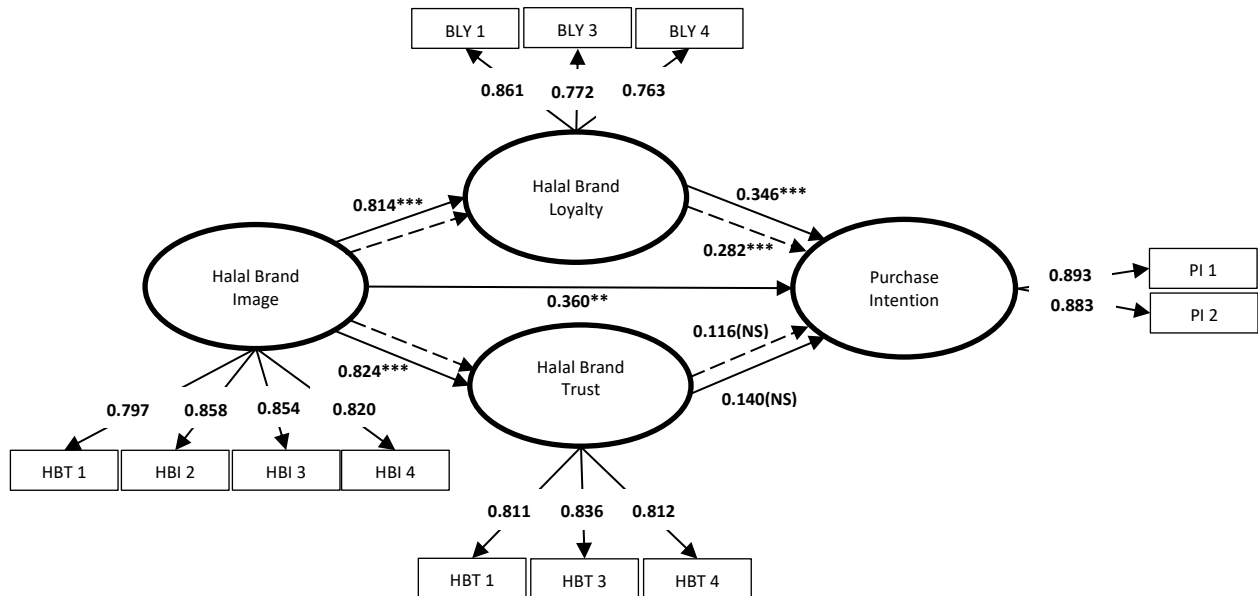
BLY 1
BLY 3
BLY 4
0.861
0.772
0.763
Halal Brand Loyalty
0.814***
0.346***
0.282***
Halal Brand Image
0.360**
Purchase Intention
0.893
0.883
PI 1
PI 2
0.116(NS)
0.824***
Halal Brand Trust
0.140(NS)
0.797
0.858
0.854
0.820
HBT 1
HBI 2
HBI 3
HBI 4
0.811
0.836
0.812
HBT 1
HBT 3
HBT 4